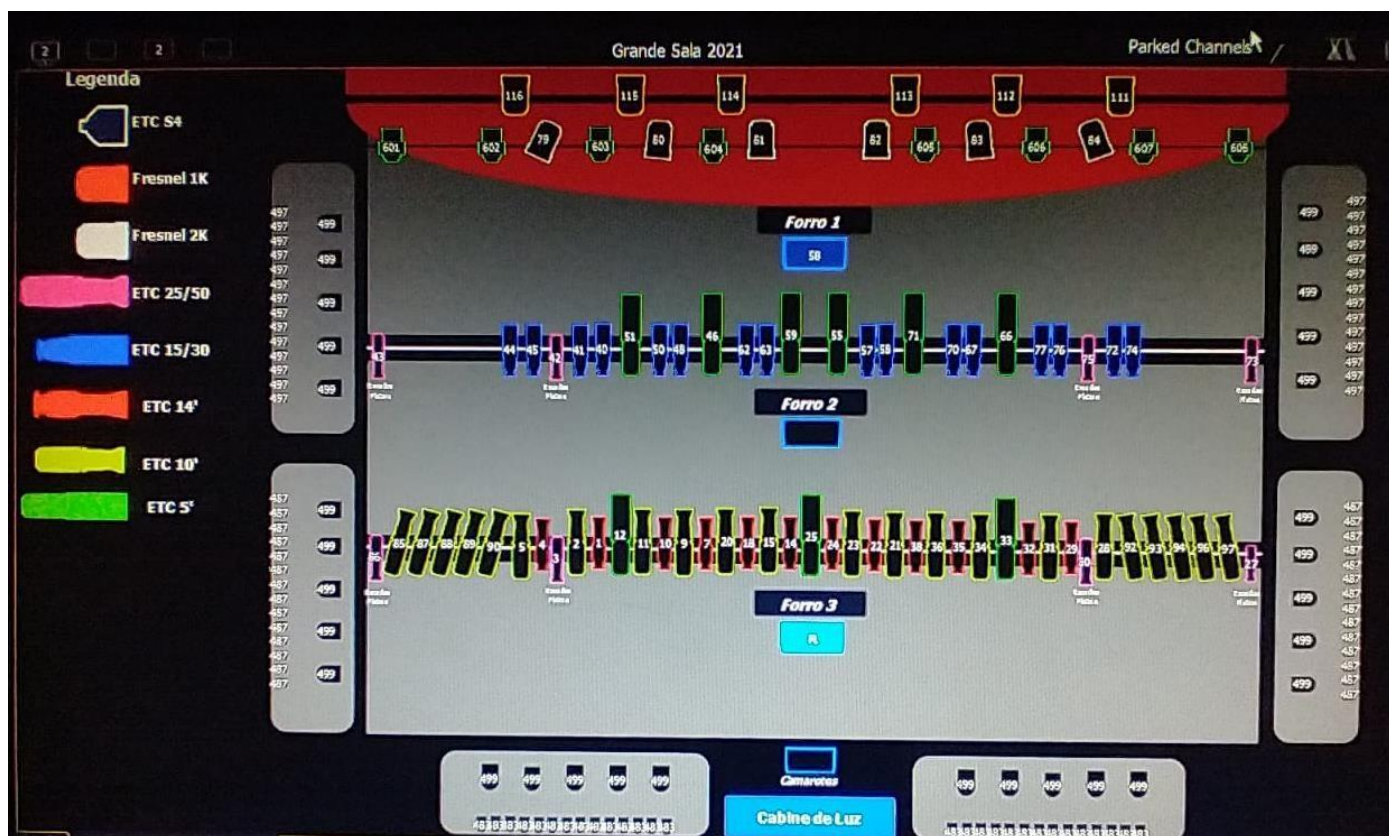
2 2

Grande Sala 2021

Parked Channels

Legenda

ETC S4

Fresnel 1K

Fresnel 2K

ETC 25/50

ETC 15/30

ETC 14'

ETC 10'

ETC 5'

116 115 114 113 112 111

601 602 79 603 80 604 61 62 605 63 606 64 607 608

497 497 497 497 497 497 497 497 497 497 497 497

499 499 499 499 499

Forro 1

58

43 44 45 42 41 40 51 50 48 46 52 63 59 55 57 58 71 70 67 66 77 76 75 72 74 73

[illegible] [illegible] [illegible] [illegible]

499 499 499 499 499

497 497 497 497 497 497 497 497 497 497 497 497

Forro 2

487 487 487 487 487 487 487 487 487 487 487 487

499 499 499 499 499

85 87 88 89 90 5 4 3 2 1 12 11 10 9 7 20 18 15 14 25 24 23 22 21 38 36 35 34 33 32 31 29 30 28 92 93 94 96 97 27

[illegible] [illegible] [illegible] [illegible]

Forro 3

R

499 499 499 499 499

487 487 487 487 487 487 487 487 487 487 487 487

499 499 499 499 499

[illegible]

Camarotes

Cabine de Luz

499 499 499 499 499

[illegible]